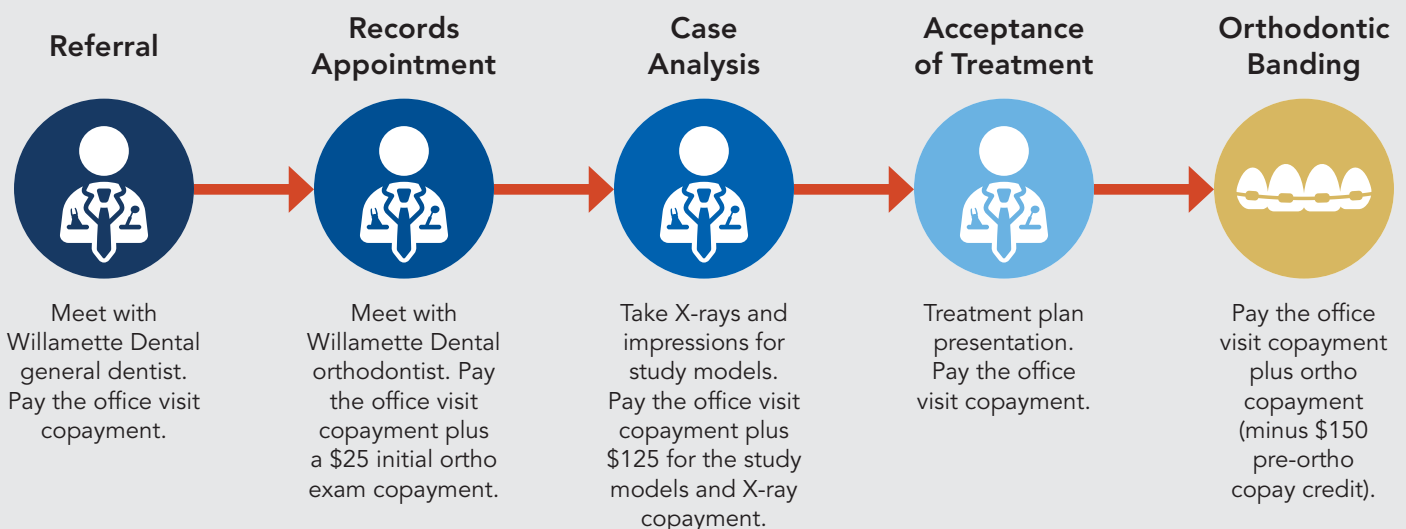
Referral

Meet with Willamette Dental general dentist. Pay the office visit copayment.

Records Appointment

Meet with Willamette Dental orthodontist. Pay the office visit copayment plus a $25 initial ortho exam copayment.

Case Analysis

Take X-rays and impressions for study models. Pay the office visit copayment plus $125 for the study models and X-ray copayment.

Acceptance of Treatment

Treatment plan presentation. Pay the office visit copayment.

Orthodontic Banding

Pay the office visit copayment plus ortho copayment (minus $150 pre-ortho copay credit).